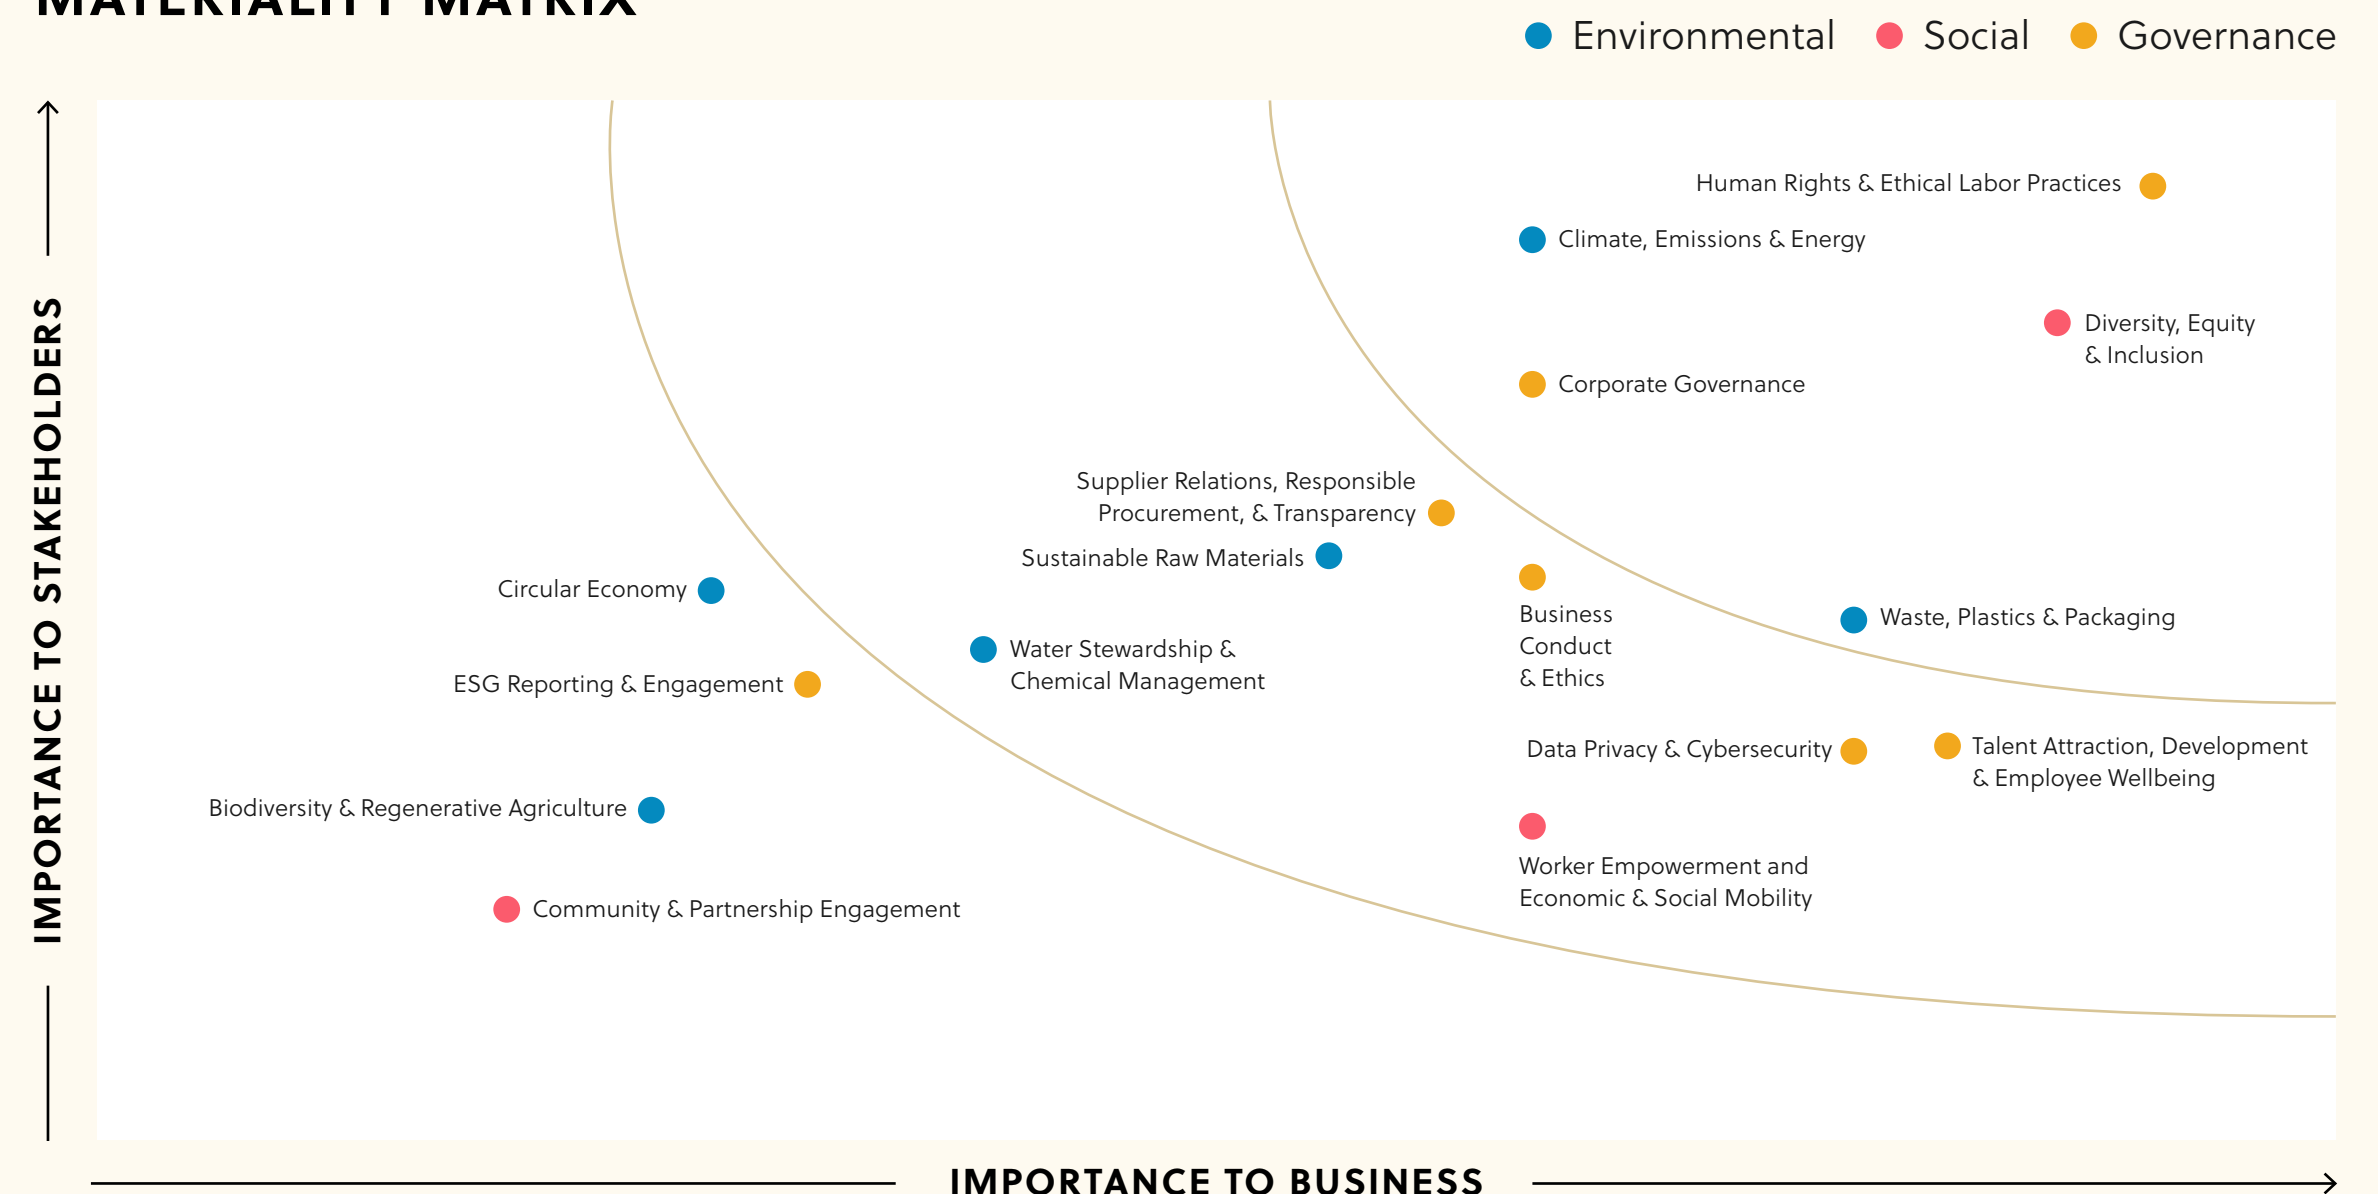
MATERIALITY MATRIX

Environmental Social Governance

IMPORTANCE TO STAKEHOLDERS

Human Rights & Ethical Labor Practices

Climate, Emissions & Energy

Diversity, Equity & Inclusion

Corporate Governance

Supplier Relations, Responsible Procurement, & Transparency

Sustainable Raw Materials

Circular Economy

Business Conduct & Ethics

Waste, Plastics & Packaging

Water Stewardship & Chemical Management

ESG Reporting & Engagement

Data Privacy & Cybersecurity

Talent Attraction, Development & Employee Wellbeing

Biodiversity & Regenerative Agriculture

Worker Empowerment and Economic & Social Mobility

Community & Partnership Engagement

IMPORTANCE TO BUSINESS